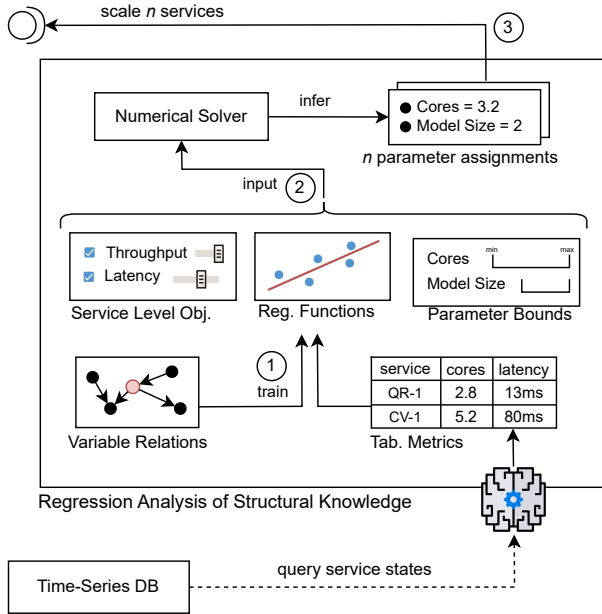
scale $n$ services

3

Numerical Solver

infer

Cores = 3.2
Model Size = 2

$n$ parameter assignments

input

2

Throughput

Latency

Service Level Obj.

Reg. Functions

Cores

min

max

Model Size

Parameter Bounds

1

train

| service | cores | latency |
|---|---|---|
| QR-1 | 2.8 | 13ms |
| CV-1 | 5.2 | 80ms |

Variable Relations

Tab. Metrics

Regression Analysis of Structural Knowledge

Time-Series DB

query service states